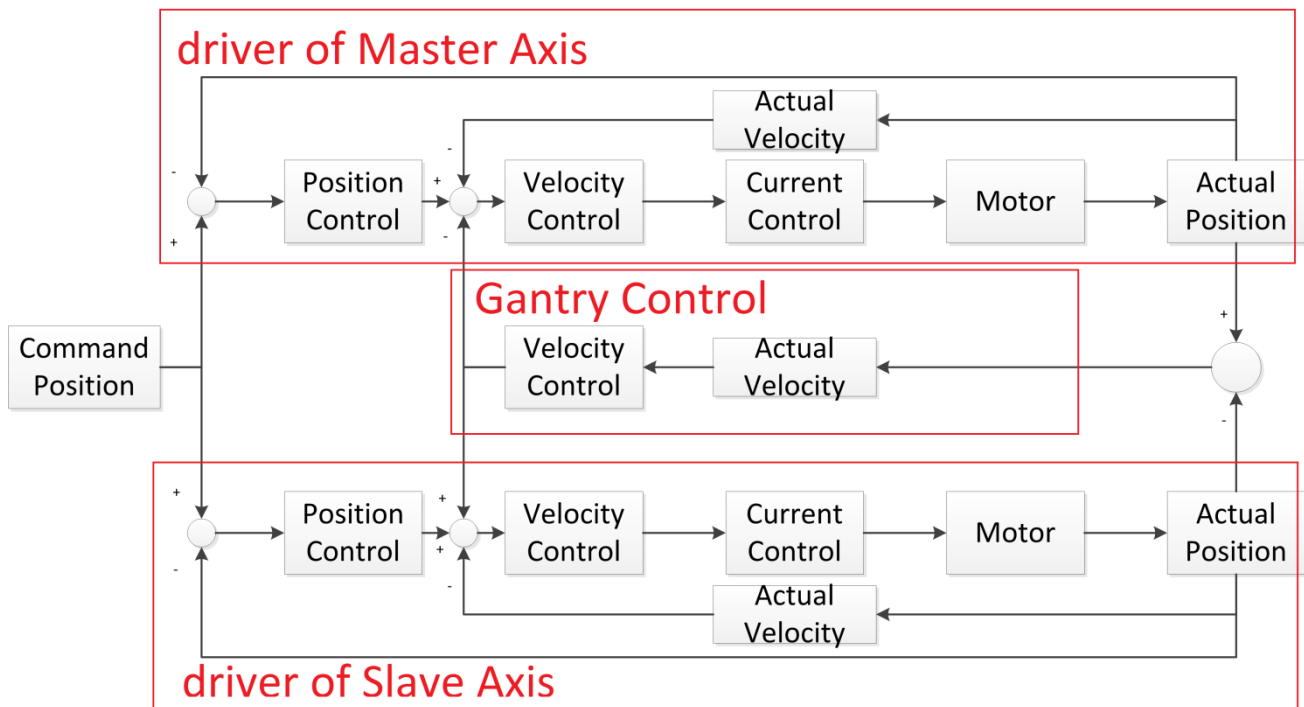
driver of Master Axis

Actual Velocity

-

Position Control

+

-

Velocity Control

Current Control

Motor

Actual Position

-

+

Gantry Control

Command Position

Velocity Control

Actual Velocity

+

-

+

Position Control

+

+

Velocity Control

Current Control

Motor

Actual Position

-

-

Actual Velocity

driver of Slave Axis